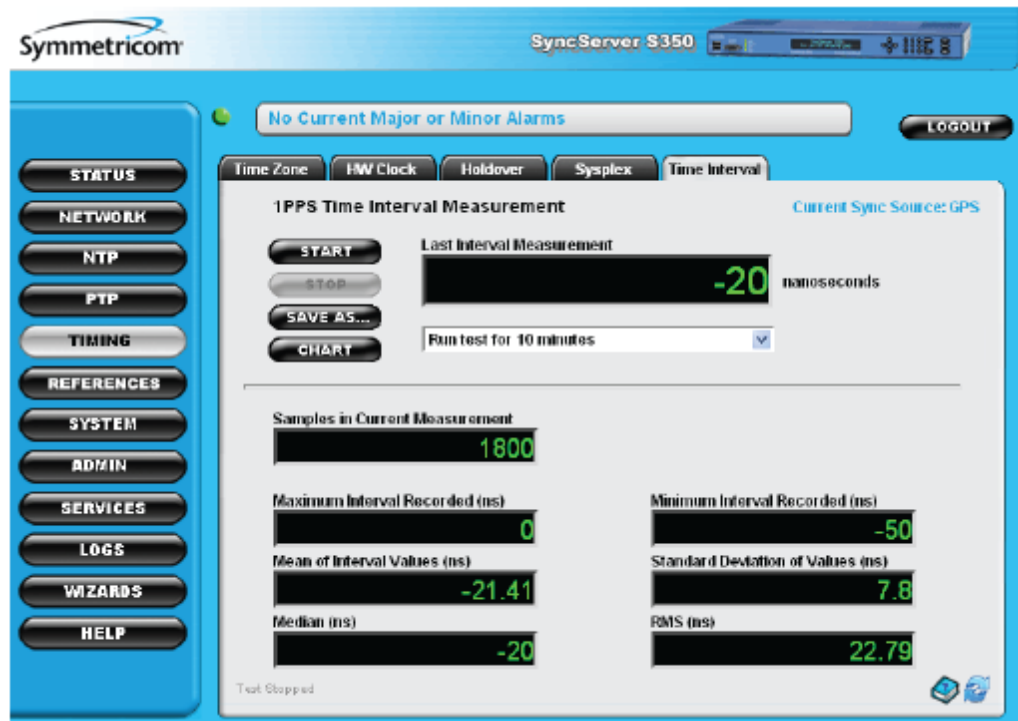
Symmetricom

SyncServer S350

No Current Major or Minor Alarms

LOGOUT

STATUS
NETWORK
NTP
PTP
TIMING
REFERENCES
SYSTEM
ADMIN
SERVICES
LOGS
WIZARDS
HELP

Time Zone | HW Clock | Holdover | Sysplex | Time Interval

1PPS Time Interval Measurement

Current Sync Source: GPS

START
STOP
SAVE AS...
CHART

Last Interval Measurement
-20 nanoseconds

Run test for 10 minutes

Samples in Current Measurement
1800

Maximum Interval Recorded (ns)
0

Minimum Interval Recorded (ns)
-50

Mean of Interval Values (ns)
-21.41

Standard Deviation of Values (ns)
7.8

Median (ns)
-20

RMS (ns)
22.79

Test Stopped